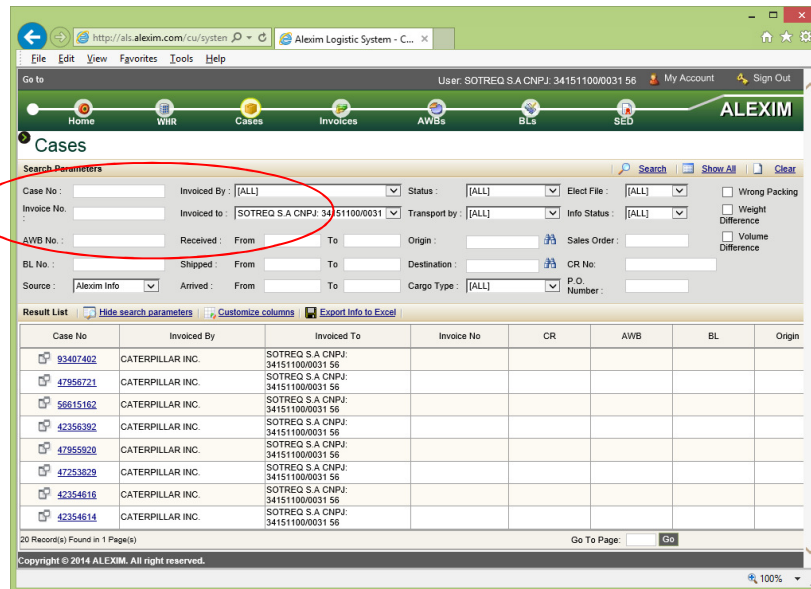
http://als.alexim.com/cu/systen
Alexim Logistic System - C...

File Edit View Favorites Tools Help

Go to
User: SOTREQ S.A CNPJ: 34151100/0031 56 My Account Sign Out

Home WHR Cases Invoices AWBs BLs SED
ALEXIM

Cases

Search Parameters
Search Show All Clear

Case No :
Invoiced By : [ALL]
Status : [ALL]
Elect File : [ALL]
Wrong Packing
Invoice No. :
Invoiced to : SOTREQ S.A CNPJ: 34151100/0031
Transport by : [ALL]
Info Status : [ALL]
Weight Difference
AWB No. :
Received : From To
Origin :
Sales Order :
Volume Difference
BL No. :
Shipped : From To
Destination :
CR No:
Source : Alexim Info
Arrived : From To
Cargo Type : [ALL]
P.O. Number :

Result List Hide search parameters Customize columns Export Info to Excel

| Case No | Invoiced By | Invoiced To | Invoice No | CR | AWB | BL | Origin |
|---|---|---|---|---|---|---|---|
| 93407402 | CATERPILLAR INC. | SOTREQ S.A CNPJ: 34151100/0031 56 | | | | | |
| 47956721 | CATERPILLAR INC. | SOTREQ S.A CNPJ: 34151100/0031 56 | | | | | |
| 56615162 | CATERPILLAR INC. | SOTREQ S.A CNPJ: 34151100/0031 56 | | | | | |
| 42356392 | CATERPILLAR INC. | SOTREQ S.A CNPJ: 34151100/0031 56 | | | | | |
| 47955920 | CATERPILLAR INC. | SOTREQ S.A CNPJ: 34151100/0031 56 | | | | | |
| 47253829 | CATERPILLAR INC. | SOTREQ S.A CNPJ: 34151100/0031 56 | | | | | |
| 42354616 | CATERPILLAR INC. | SOTREQ S.A CNPJ: 34151100/0031 56 | | | | | |
| 42354614 | CATERPILLAR INC. | SOTREQ S.A CNPJ: 34151100/0031 56 | | | | | |

20 Record(s) Found in 1 Page(s)
Go To Page: Go

Copyright © 2014 ALEXIM. All right reserved.

100%